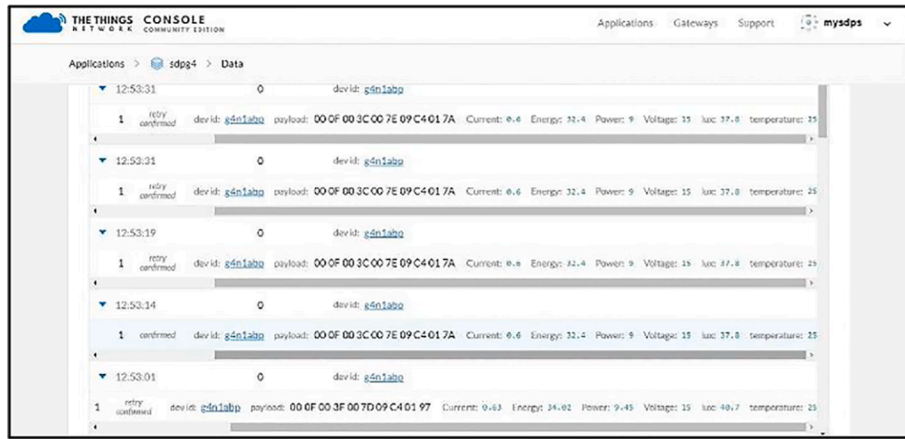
THE THINGS NETWORK CONSOLE COMMUNITY EDITION

Applications Gateways Support mysdps

Applications > sdpg4 > Data

▼ 12:53:31 0 dev id: g4n1abp

1 retry confirmed dev id: g4n1abp payload: 00 0F 00 3C 00 7E 09 C4 01 7A Current: 0.6 Energy: 32.4 Power: 9 Voltage: 15 lux: 37.8 temperature: 25

▼ 12:53:31 0 dev id: g4n1abp

1 retry confirmed dev id: g4n1abp payload: 00 0F 00 3C 00 7E 09 C4 01 7A Current: 0.6 Energy: 32.4 Power: 9 Voltage: 15 lux: 37.8 temperature: 25

▼ 12:53:19 0 dev id: g4n1abp

1 retry confirmed dev id: g4n1abp payload: 00 0F 00 3C 00 7E 09 C4 01 7A Current: 0.6 Energy: 32.4 Power: 9 Voltage: 15 lux: 37.8 temperature: 25

▼ 12:53:14 0 dev id: g4n1abp

1 confirmed dev id: g4n1abp payload: 00 0F 00 3C 00 7E 09 C4 01 7A Current: 0.6 Energy: 32.4 Power: 9 Voltage: 15 lux: 37.8 temperature: 25

▼ 12:53:01 0 dev id: g4n1abp

1 retry confirmed dev id: g4n1abp payload: 00 0F 00 3F 00 7D 09 C4 01 97 Current: 0.63 Energy: 34.02 Power: 9.45 Voltage: 15 lux: 40.7 temperature: 25